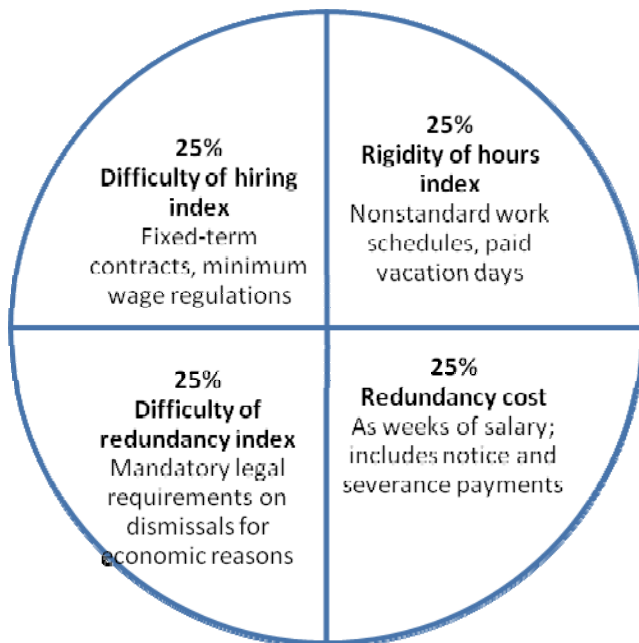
25%
Difficulty of hiring index
Fixed-term contracts, minimum wage regulations

25%
Rigidity of hours index
Nonstandard work schedules, paid vacation days

25%
Difficulty of redundancy index
Mandatory legal requirements on dismissals for economic reasons

25%
Redundancy cost
As weeks of salary; includes notice and severance payments